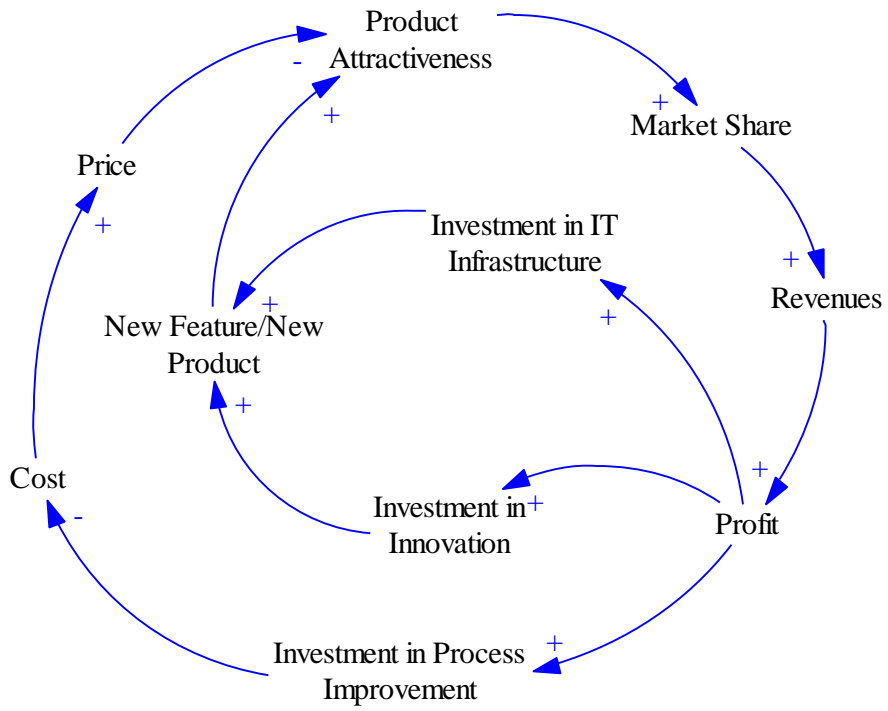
Product Attractiveness

-

+

Market Share

+

Price

+

Investment in IT Infrastructure

+

Revenues

+

New Feature/New Product

+

+

+

Cost

-

Investment in Innovation

+

Profit

+

Investment in Process Improvement